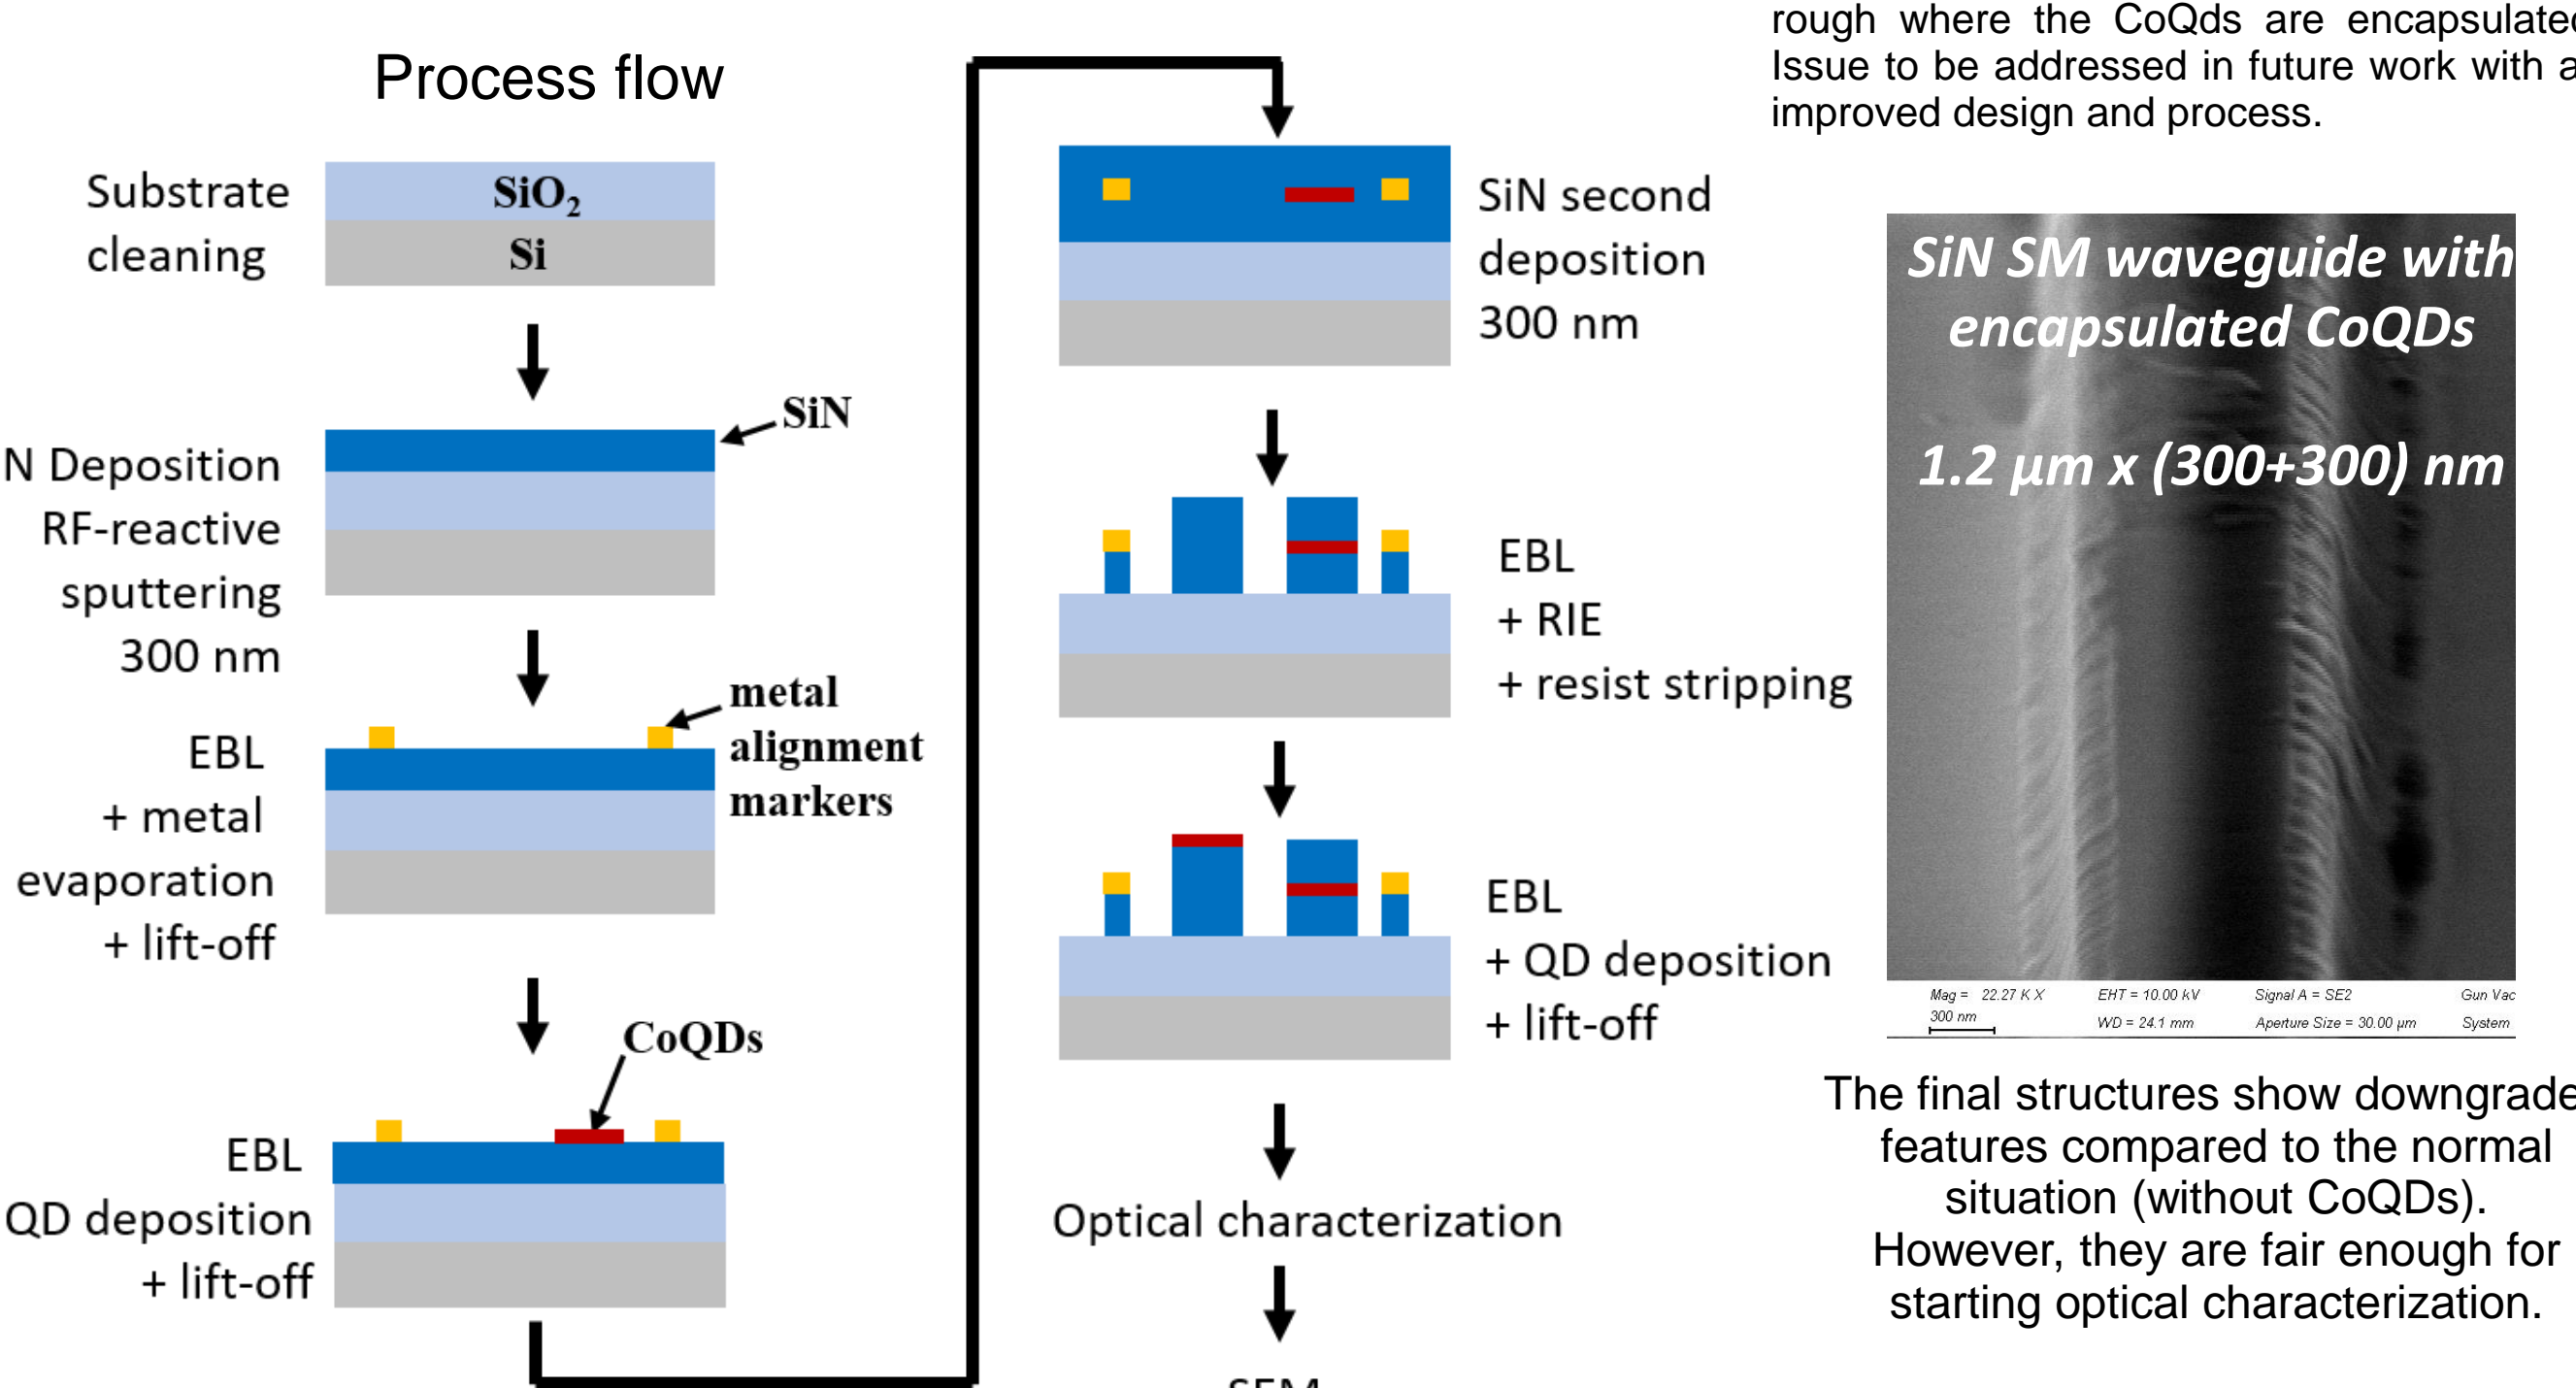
rough where the CoQds are encapsulate
Issue to be addressed in future work with a
improved design and process.

Process flow

Substrate cleaning

$SiO_2$
Si

N Deposition RF-reactive sputtering 300 nm

SiN

EBL + metal evaporation + lift-off

metal alignment markers

EBL QD deposition + lift-off

CoQDs

SiN second deposition 300 nm

EBL + RIE + resist stripping

EBL + QD deposition + lift-off

Optical characterization

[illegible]

SiN SM waveguide with encapsulated CoQDs

1.2 µm x (300+300) nm

Mag = 22.27 K X
300 nm
EHT = 10.00 kV
WD = 24.1 mm
Signal A = SE2
Aperture Size = 30.00 µm
Gun Vac
System

The final structures show downgrade features compared to the normal situation (without CoQDs). However, they are fair enough for starting optical characterization.